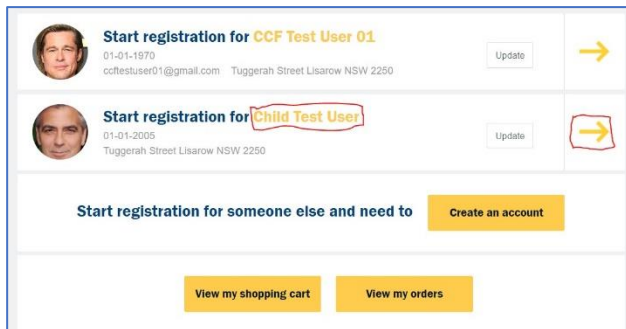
Start registration for CCF Test User 01
01-01-1970
ccftestuser01@gmail.com Tuggerah Street Lisarow NSW 2250
Update

Start registration for Child Test User
01-01-2005
Tuggerah Street Lisarow NSW 2250
Update

Start registration for someone else and need to
Create an account

View my shopping cart
View my orders